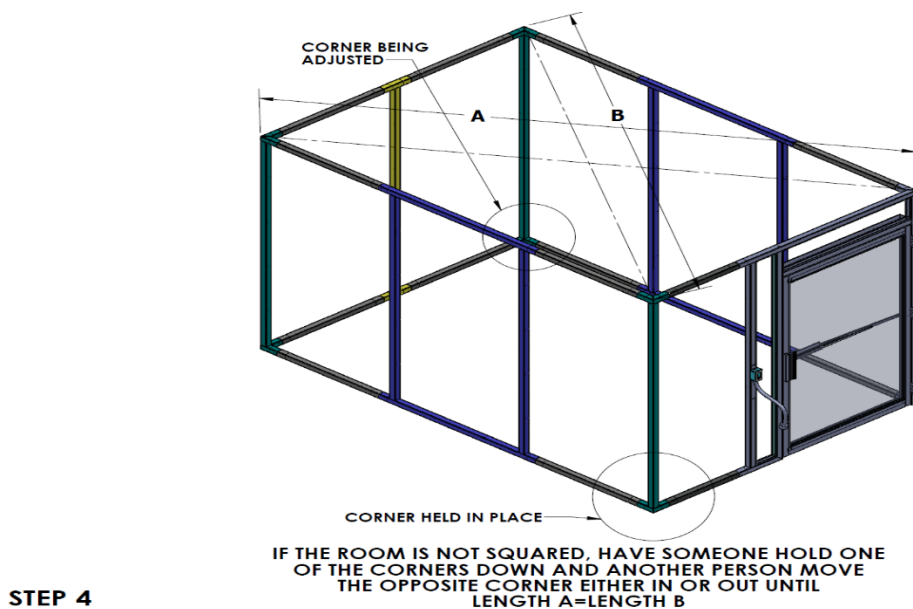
CORNER BEING ADJUSTED

A

B

CORNER HELD IN PLACE

IF THE ROOM IS NOT SQUARED, HAVE SOMEONE HOLD ONE OF THE CORNERS DOWN AND ANOTHER PERSON MOVE THE OPPOSITE CORNER EITHER IN OR OUT UNTIL LENGTH A=LENGTH B

STEP 4